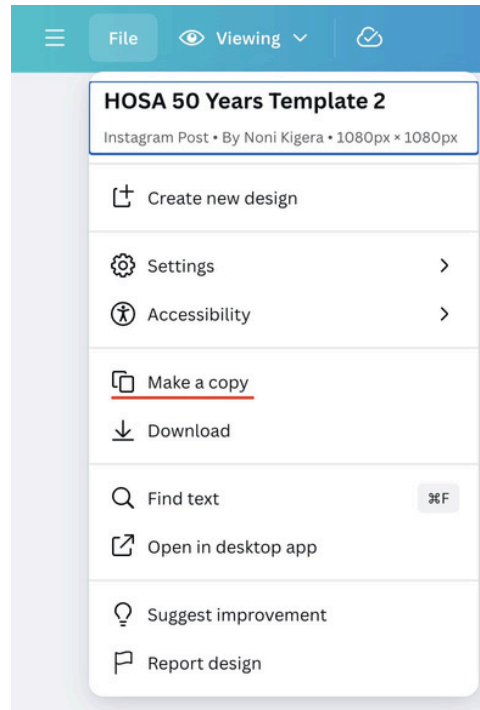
File Viewing

HOSA 50 Years Template 2

Instagram Post • By Noni Kigera • 1080px × 1080px

Create new design

Settings

Accessibility

Make a copy

Download

Find text ⌘F

Open in desktop app

Suggest improvement

Report design